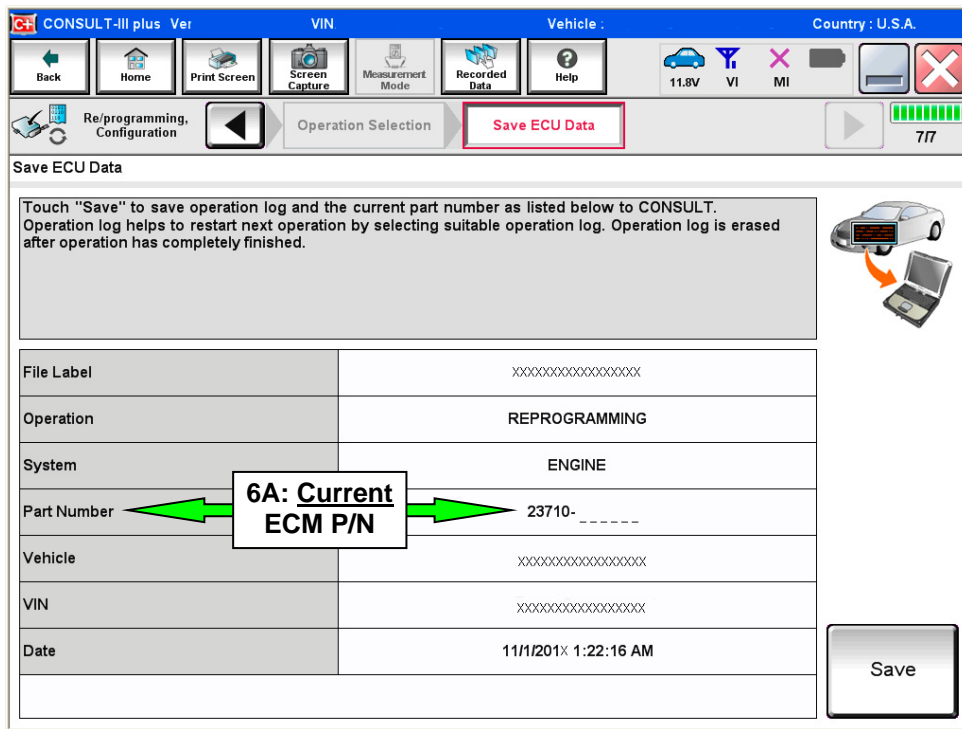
CONSULT-III plus Ver VIN Vehicle : Country : U.S.A.

Back Home Print Screen Screen Capture Measurement Mode Recorded Data Help 11.8V VI MI

Re/programming, Configuration Operation Selection Save ECU Data 7/7

Save ECU Data

Touch "Save" to save operation log and the current part number as listed below to CONSULT. Operation log helps to restart next operation by selecting suitable operation log. Operation log is erased after operation has completely finished.

| File Label | XXXXXXXXXXXXXXXXX |
|---|---|
| Operation | REPROGRAMMING |
| System | ENGINE |
| Part Number | 23710-\_\_\_\_\_\_ |
| Vehicle | XXXXXXXXXXXXXXXXX |
| VIN | XXXXXXXXXXXXXXXXX |
| Date | 11/1/201X 1:22:16 AM |

6A: Current ECM P/N

Save